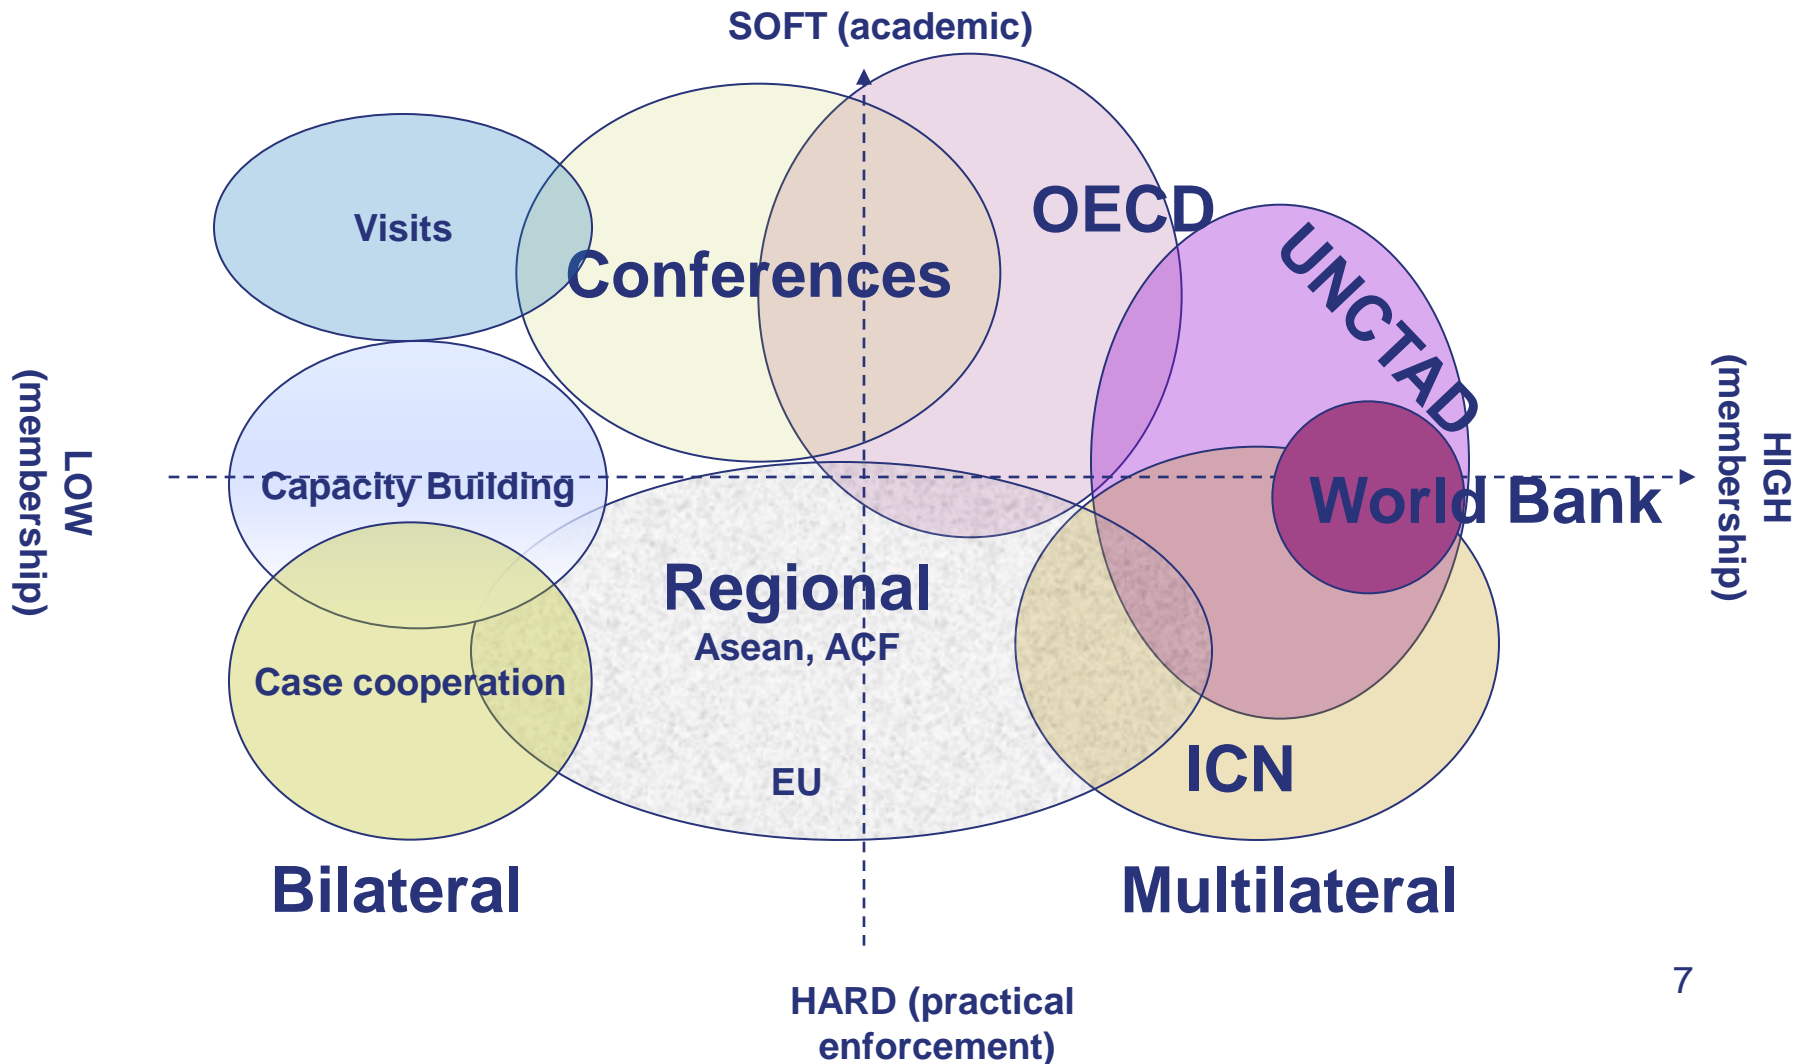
SOFT (academic)

LOW (membership)

HIGH (membership)

Visits

Conferences

OECD

UNCTAD

Capacity Building

World Bank

Regional

Asean, ACF

Case cooperation

EU

ICN

Bilateral

Multilateral

7

HARD (practical enforcement)